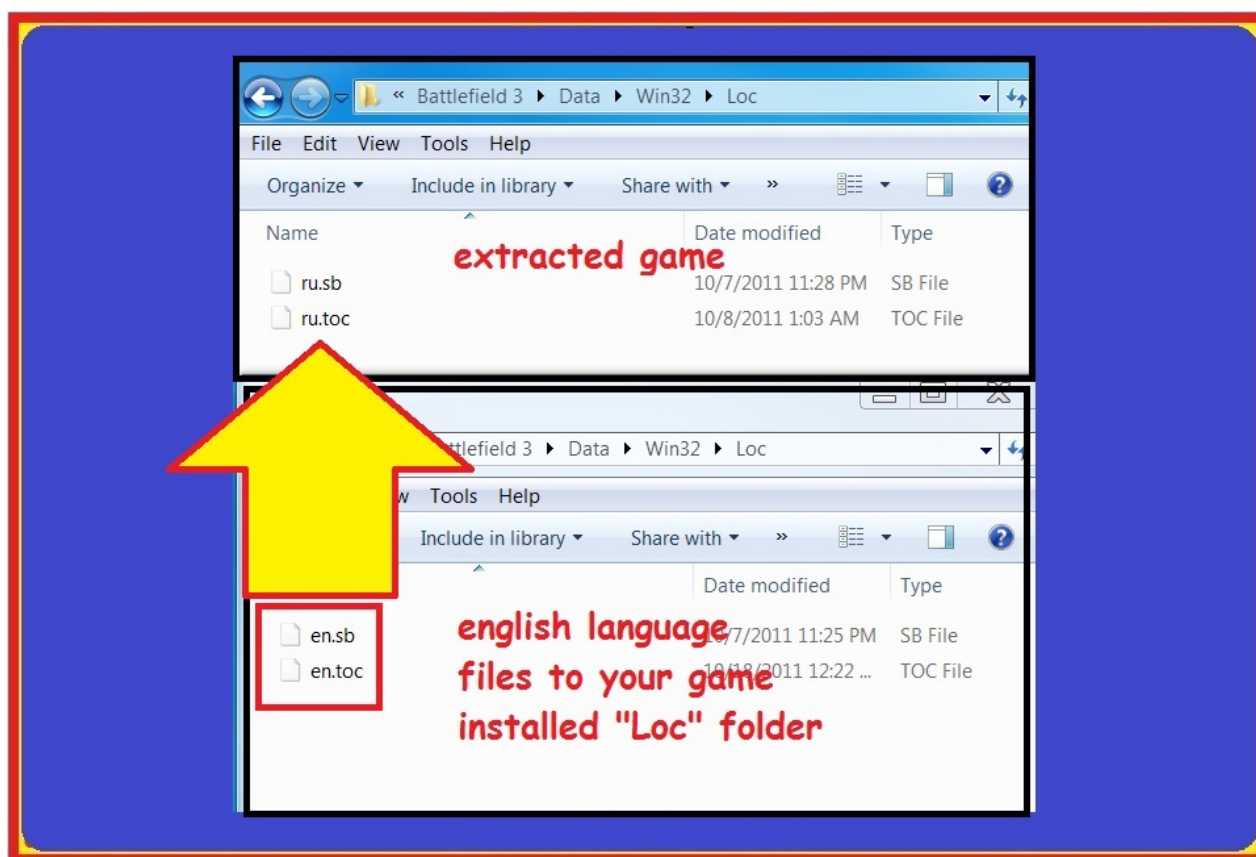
« Battlefield 3 ▸ Data ▸ Win32 ▸ Loc

File Edit View Tools Help

Organize ▾ Include in library ▾ Share with ▾ »

| Name | Date modified | Type |
|---|---|---|
| ru.sb | 10/7/2011 11:28 PM | SB File |
| ru.toc | 10/8/2011 1:03 AM | TOC File |

extracted game

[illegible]ttlefield 3 ▸ Data ▸ Win32 ▸ Loc

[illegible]w Tools Help

Include in library ▾ Share with ▾ »

| Name | Date modified | Type |
|---|---|---|
| en.sb | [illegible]0/7/2011 11:25 PM | SB File |
| en.toc | 10/18/2011 12:22 ... | TOC File |

english language files to your game installed "Loc" folder